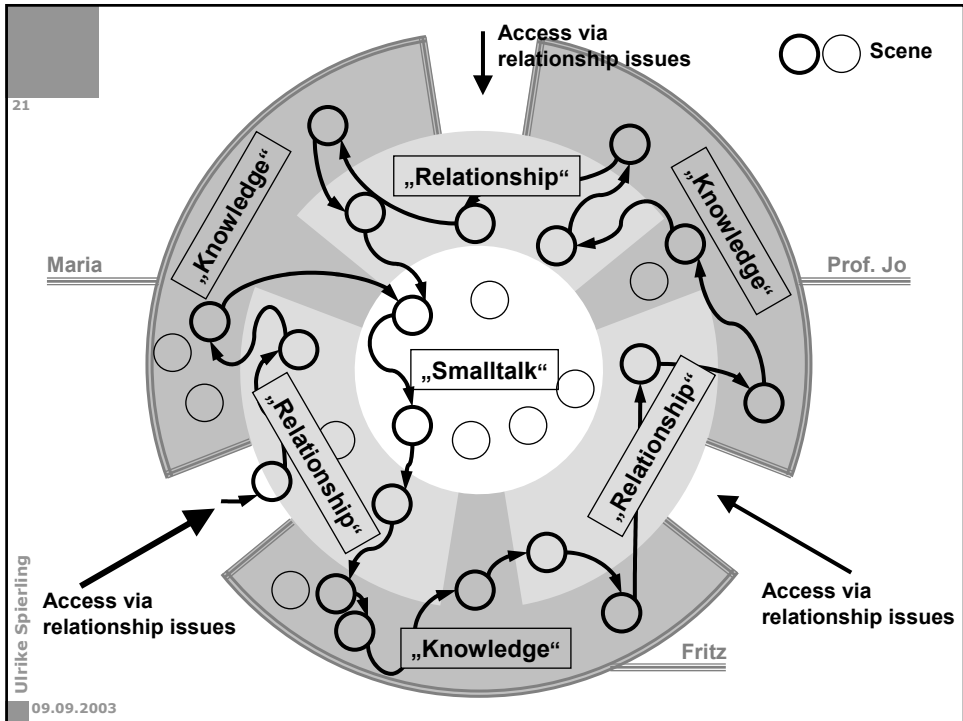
21

Access via relationship issues

Scene

„Relationship“

„Knowledge“

„Knowledge“

Maria

Prof. Jo

„Smalltalk“

„Relationship“

„Relationship“

Access via relationship issues

Access via relationship issues

„Knowledge“

Fritz

Ulrike Spierling

09.09.2003